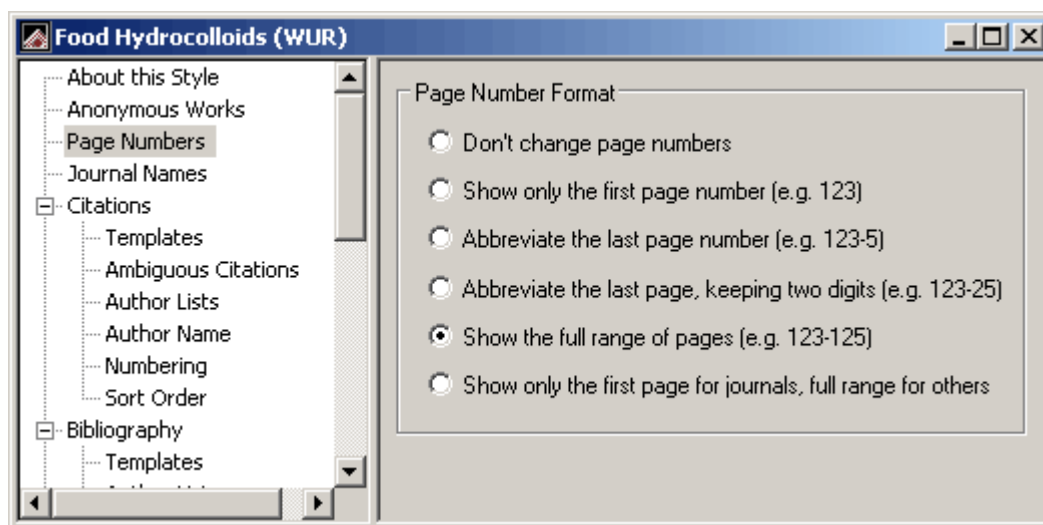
Food Hydrocolloids (WUR)

About this Style
Anonymous Works
Page Numbers
Journal Names
Citations
Templates
Ambiguous Citations
Author Lists
Author Name
Numbering
Sort Order
Bibliography
Templates
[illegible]

Page Number Format
Don't change page numbers
Show only the first page number (e.g. 123)
Abbreviate the last page number (e.g. 123-5)
Abbreviate the last page, keeping two digits (e.g. 123-25)
Show the full range of pages (e.g. 123-125)
Show only the first page for journals, full range for others